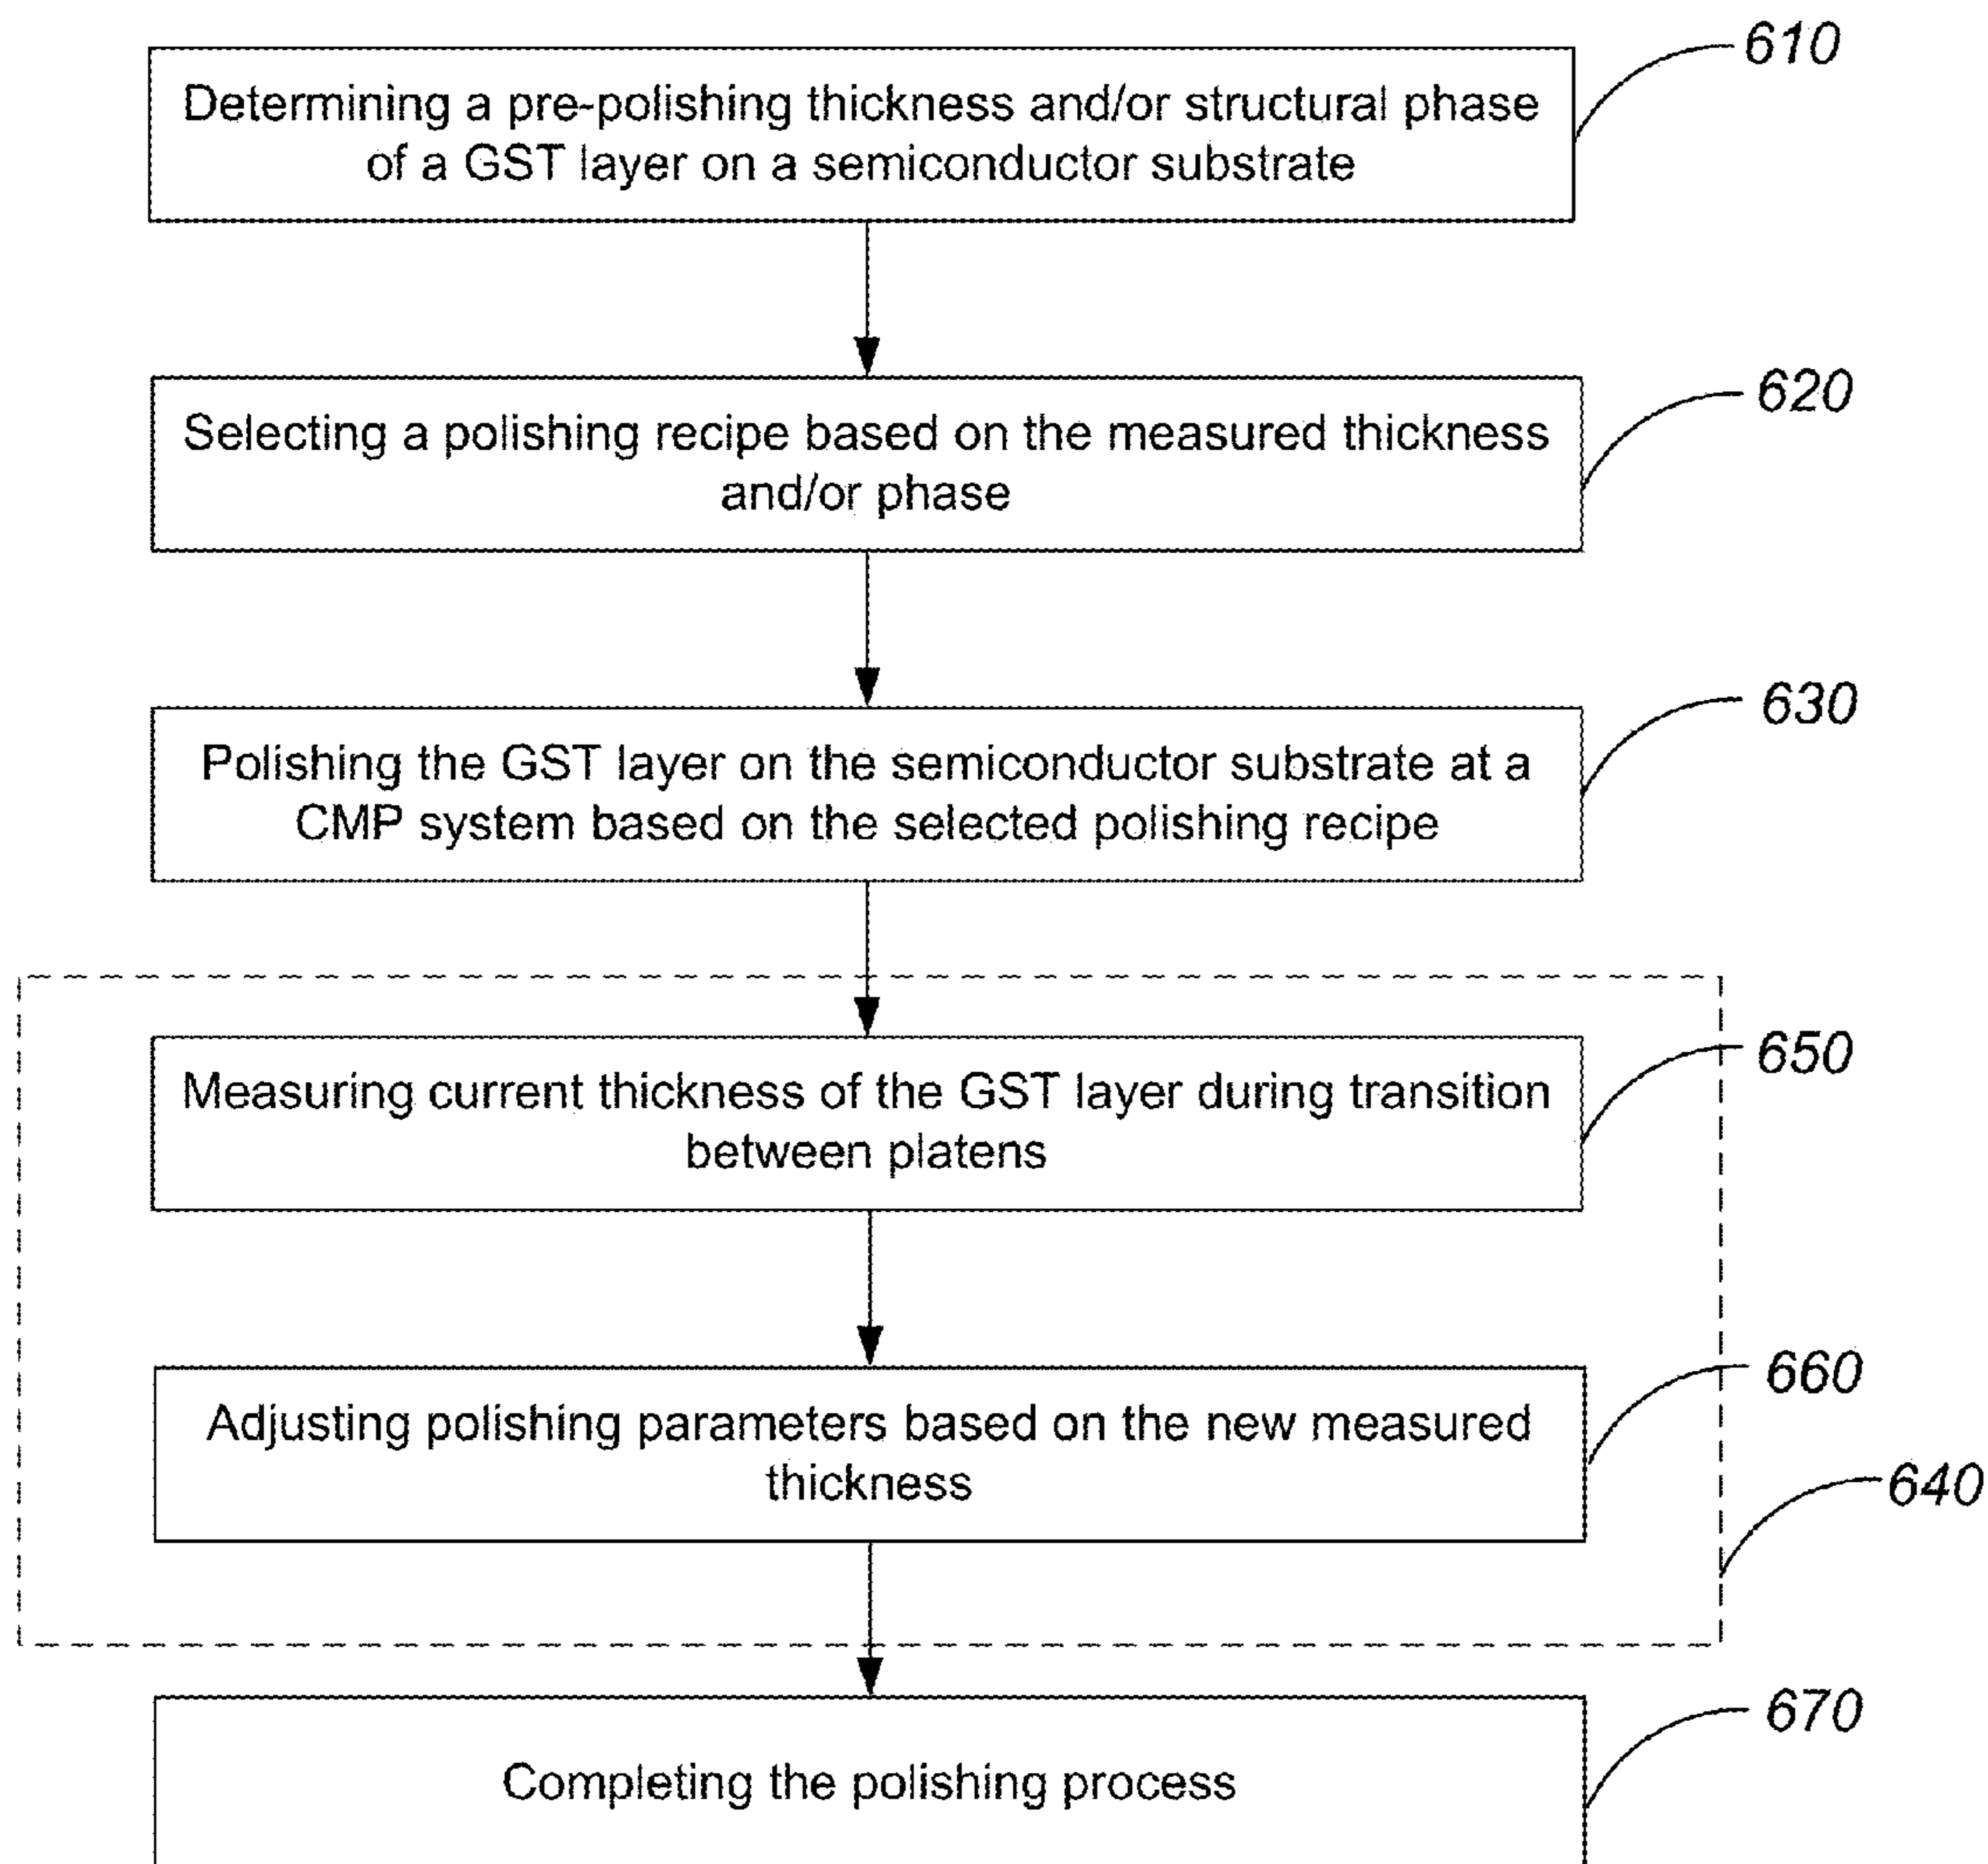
610

Determining a pre-polishing thickness and/or structural phase of a GST layer on a semiconductor substrate

620

Selecting a polishing recipe based on the measured thickness and/or phase

630

Polishing the GST layer on the semiconductor substrate at a CMP system based on the selected polishing recipe

650

Measuring current thickness of the GST layer during transition between platens

660

Adjusting polishing parameters based on the new measured thickness

640

670

Completing the polishing process